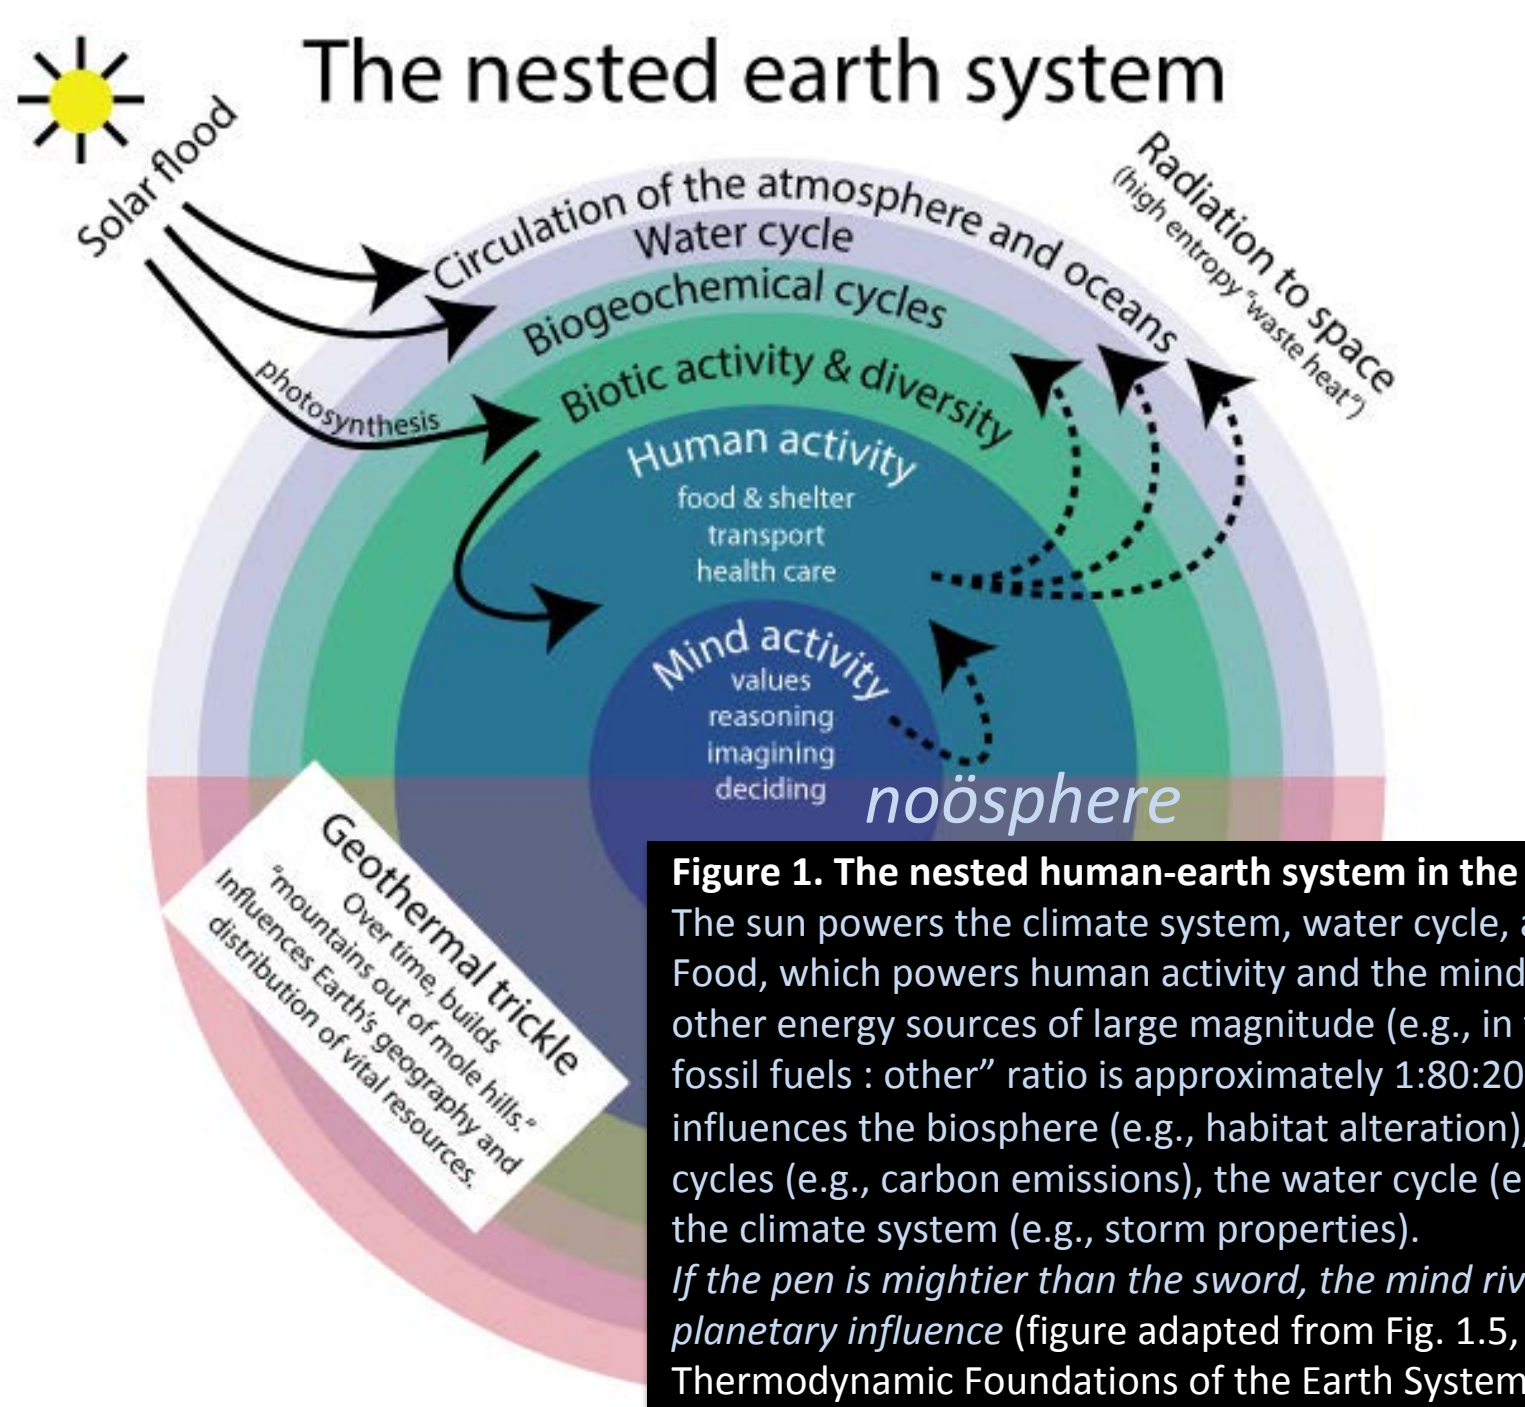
The nested earth system

Solar flood

Radiation to space
(high entropy "waste heat")

Circulation of the atmosphere and oceans
Water cycle
Biogeochemical cycles
Biotic activity & diversity

photosynthesis

Human activity
food & shelter
transport
health care

Mind activity
values
reasoning
imagining
deciding

noösphere

Geothermal trickle
Over time, builds
"mountains out of mole hills."
Influences Earth's geography and
distribution of vital resources.

**Figure 1. The nested human-earth system in the**
The sun powers the climate system, water cycle, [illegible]
Food, which powers human activity and the mind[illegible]
other energy sources of large magnitude (e.g., in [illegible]
fossil fuels : other" ratio is approximately 1:80:20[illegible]
influences the biosphere (e.g., habitat alteration)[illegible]
cycles (e.g., carbon emissions), the water cycle (e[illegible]
the climate system (e.g., storm properties).
*If the pen is mightier than the sword, the mind riv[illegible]*
*planetary influence* (figure adapted from Fig. 1.5, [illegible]
Thermodynamic Foundations of the Earth System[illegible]